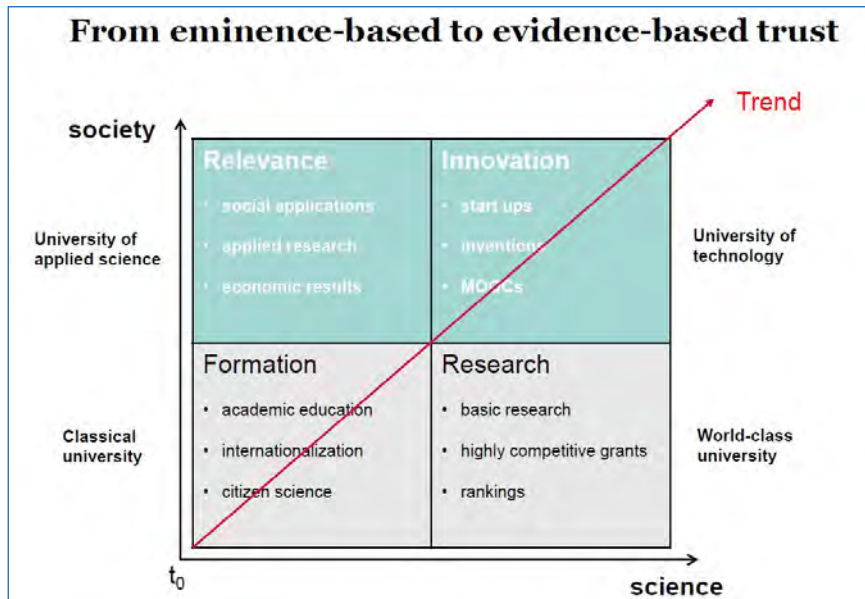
From eminence-based to evidence-based trust

Trend

society

Relevance
• social applications
• applied research
• economic results

Innovation
• start ups
• inventions
• MOOCs

University of applied science

University of technology

Formation
• academic education
• internationalization
• citizen science

Research
• basic research
• highly competitive grants
• rankings

Classical university

World-class university

$t_0$

science